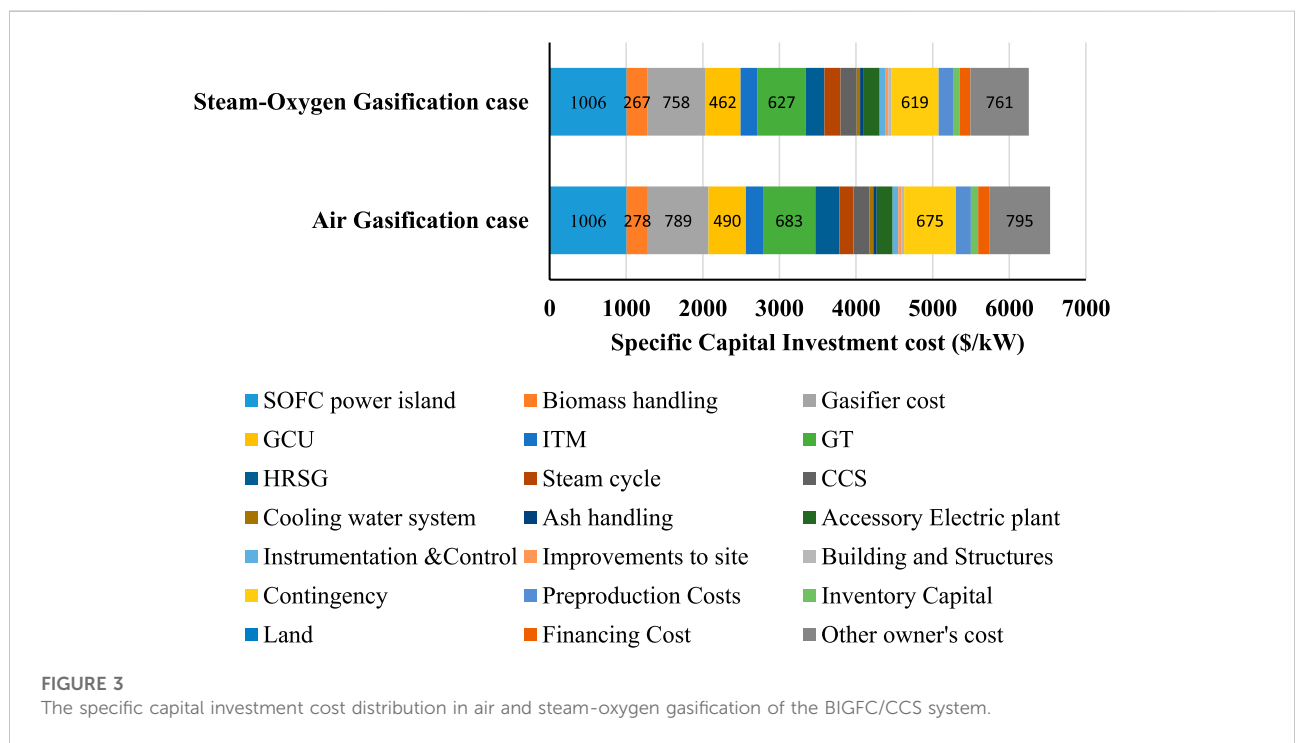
Steam-Oxygen Gasification case

1006 267 758 462 627 619 761

Air Gasification case

1006 278 789 490 683 675 795

0 1000 2000 3000 4000 5000 6000 7000

Specific Capital Investment cost ($/kW)

SOFC power island
Biomass handling
Gasifier cost
GCU
ITM
GT
HRSG
Steam cycle
CCS
Cooling water system
Ash handling
Accessory Electric plant
Instrumentation &Control
Improvements to site
Building and Structures
Contingency
Preproduction Costs
Inventory Capital
Land
Financing Cost
Other owner's cost

FIGURE 3
The specific capital investment cost distribution in air and steam-oxygen gasification of the BIGFC/CCS system.